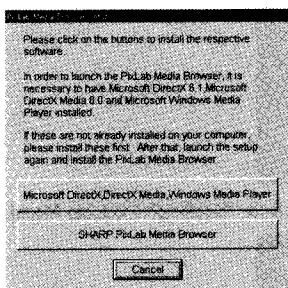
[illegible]

Please click on the buttons to install the respective software.

In order to launch the PixLab Media Browser, it is necessary to have Microsoft DirectX 8.1, Microsoft DirectX Media 6.0 and Microsoft Windows Media Player installed.

If these are not already installed on your computer, please install these first. After that, launch the setup again and install the PixLab Media Browser.

Microsoft DirectX,DirectX Media,Windows Media Player

SHARP PixLab Media Browser

Cancel